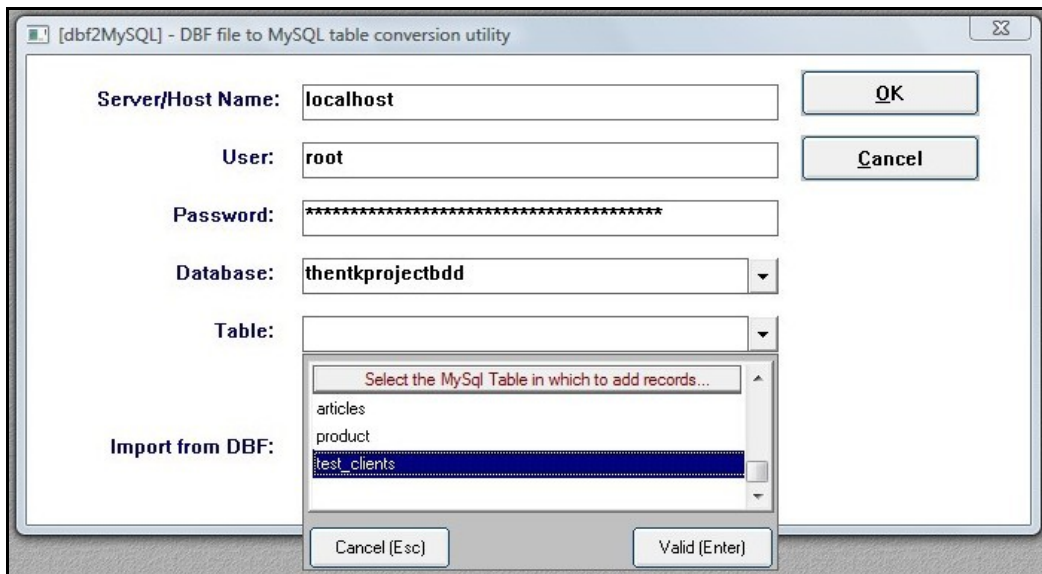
[dbf2MySQL] - DBF file to MySQL table conversion utility

Server/Host Name: localhost

User: root

Password: ****************************************

Database: thentkprojectbdd

Table:

Select the MySql Table in which to add records...

articles

product

test_clients

Import from DBF:

OK

Cancel

Cancel (Esc)

Valid (Enter)